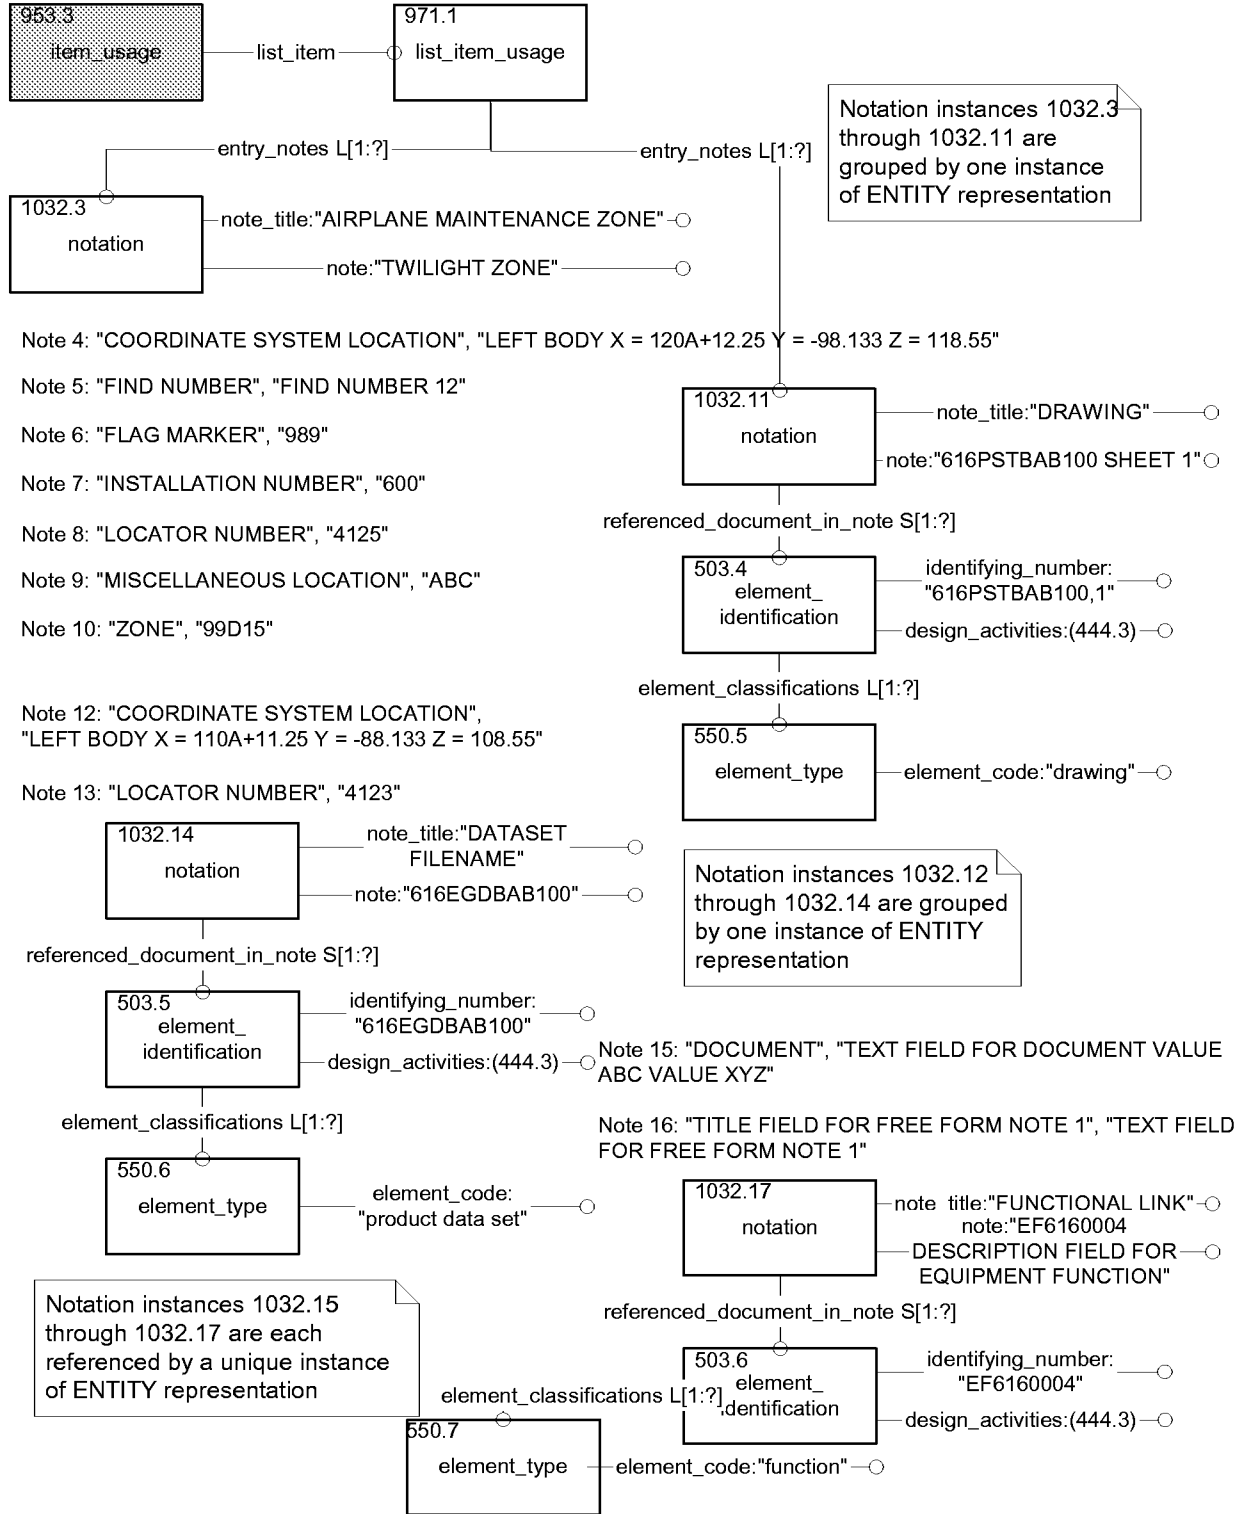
953.3
item_usage

list_item

971.1
list_item_usage

Notation instances 1032.3 through 1032.11 are grouped by one instance of ENTITY representation

entry_notes L[1:?]

entry_notes L[1:?]

1032.3
notation

note_title:"AIRPLANE MAINTENANCE ZONE"

note:"TWILIGHT ZONE"

Note 4: "COORDINATE SYSTEM LOCATION", "LEFT BODY X = 120A+12.25 Y = -98.133 Z = 118.55"

Note 5: "FIND NUMBER", "FIND NUMBER 12"

Note 6: "FLAG MARKER", "989"

Note 7: "INSTALLATION NUMBER", "600"

Note 8: "LOCATOR NUMBER", "4125"

Note 9: "MISCELLANEOUS LOCATION", "ABC"

Note 10: "ZONE", "99D15"

1032.11
notation

note_title:"DRAWING"

note:"616PSTBAB100 SHEET 1"

referenced_document_in_note S[1:?]

503.4
element_
identification

identifying_number:
"616PSTBAB100,1"

design_activities:(444.3)

element_classifications L[1:?]

Note 12: "COORDINATE SYSTEM LOCATION", "LEFT BODY X = 110A+11.25 Y = -88.133 Z = 108.55"

550.5
element_type

element_code:"drawing"

Note 13: "LOCATOR NUMBER", "4123"

1032.14
notation

note_title:"DATASET FILENAME"

note:"616EGDBAB100"

Notation instances 1032.12 through 1032.14 are grouped by one instance of ENTITY representation

referenced_document_in_note S[1:?]

503.5
element_
identification

identifying_number:
"616EGDBAB100"

design_activities:(444.3)

Note 15: "DOCUMENT", "TEXT FIELD FOR DOCUMENT VALUE ABC VALUE XYZ"

element_classifications L[1:?]

Note 16: "TITLE FIELD FOR FREE FORM NOTE 1", "TEXT FIELD FOR FREE FORM NOTE 1"

550.6
element_type

element_code:
"product data set"

1032.17
notation

note_title:"FUNCTIONAL LINK"

note:"EF6160004 DESCRIPTION FIELD FOR EQUIPMENT FUNCTION"

Notation instances 1032.15 through 1032.17 are each referenced by a unique instance of ENTITY representation

referenced_document_in_note S[1:?]

503.6
element_
identification

identifying_number:
"EF6160004"

element_classifications L[1:?]

design_activities:(444.3)

550.7
element_type

element_code:"function"